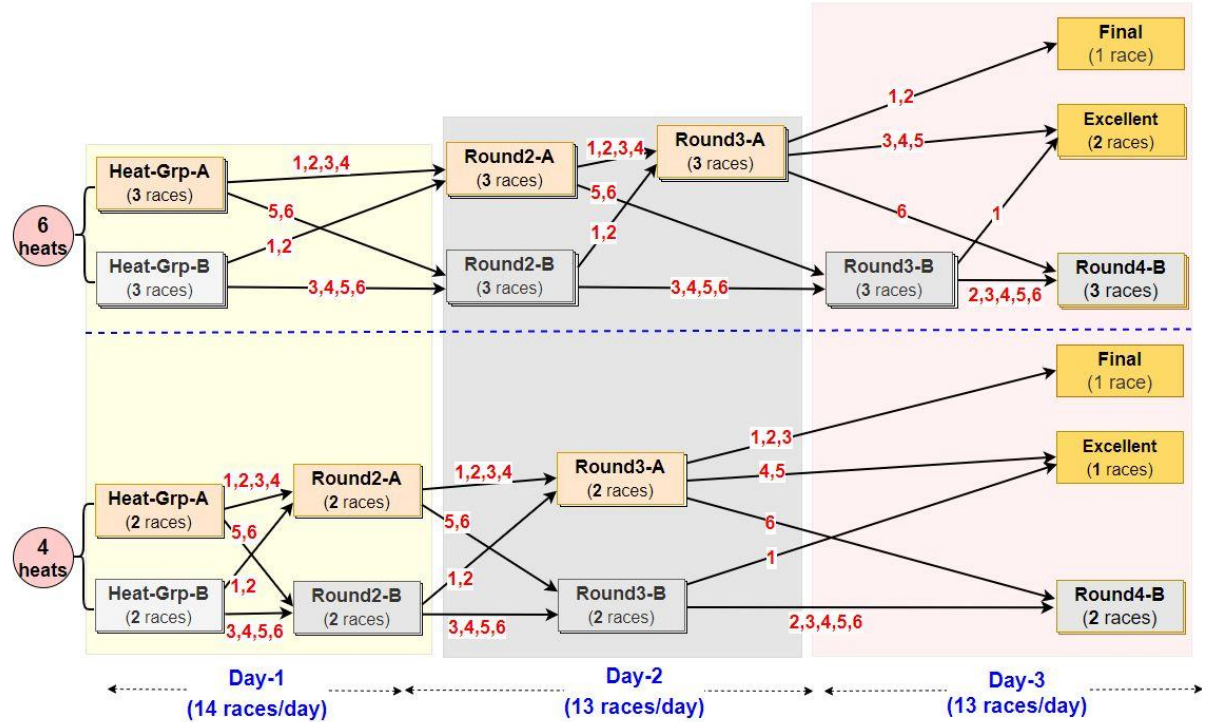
Final
(1 race)

Excellent
(2 races)

6 heats

Heat-Grp-A
(3 races)

Heat-Grp-B
(3 races)

1,2,3,4

5,6

1,2

3,4,5,6

Round2-A
(3 races)

Round2-B
(3 races)

1,2,3,4

5,6

1,2

3,4,5,6

Round3-A
(3 races)

Round3-B
(3 races)

1,2

3,4,5

6

1

2,3,4,5,6

Round4-B
(3 races)

Final
(1 race)

Excellent
(1 races)

4 heats

Heat-Grp-A
(2 races)

Heat-Grp-B
(2 races)

1,2,3,4

5,6

1,2

3,4,5,6

Round2-A
(2 races)

Round2-B
(2 races)

1,2,3,4

5,6

1,2

3,4,5,6

Round3-A
(2 races)

Round3-B
(2 races)

1,2,3

4,5

6

1

2,3,4,5,6

Round4-B
(2 races)

Day-1
(14 races/day)

Day-2
(13 races/day)

Day-3
(13 races/day)